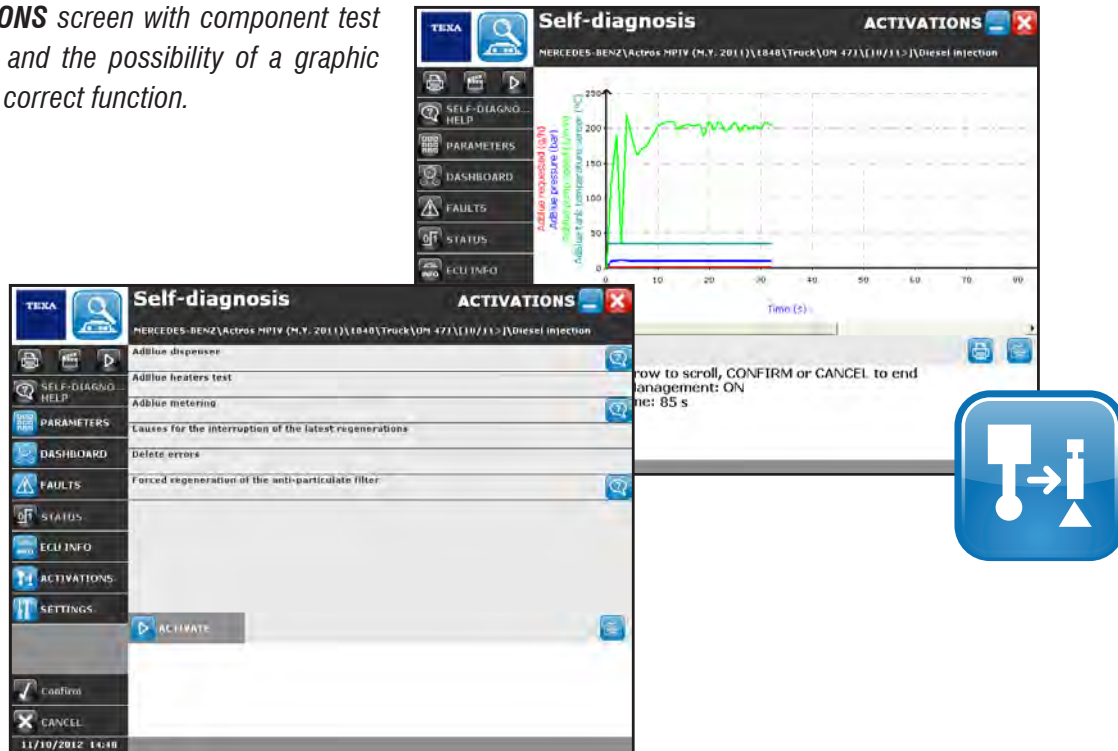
ONS screen with component test and the possibility of a graphic correct function.

TEXA

Self-diagnosis

ACTIVATIONS

MERCEDES-BENZ\Actros MPIV (M.Y. 2011)\1848\Truck\OM 471\[10/11>]\Diesel injection

SELF-DIAGNO... HELP

PARAMETERS

DASHBOARD

FAULTS

STATUS

ECU INFO

AdBlue requested (g/h)
AdBlue pressure (bar)
AdBlue pump speed (1/min)
AdBlue tank temperature sensor (°C)

250
200
150
100
50
0

0 10 20 30 40 50 60 70 90

Time (s)

row to scroll, CONFIRM or CANCEL to end
anagement: ON
ne: 85 s

TEXA

Self-diagnosis

ACTIVATIONS

MERCEDES-BENZ\Actros MPIV (M.Y. 2011)\1848\Truck\OM 471\[10/11>]\Diesel injection

SELF-DIAGNO... HELP

PARAMETERS

DASHBOARD

FAULTS

STATUS

ECU INFO

ACTIVATIONS

SETTINGS

Confirm

CANCEL

11/10/2012 14:48

AdBlue dispenser

AdBlue heaters test

AdBlue metering

Causes for the interruption of the latest regenerations

Delete errors

Forced regeneration of the anti-particulate filter

ACTIVATE